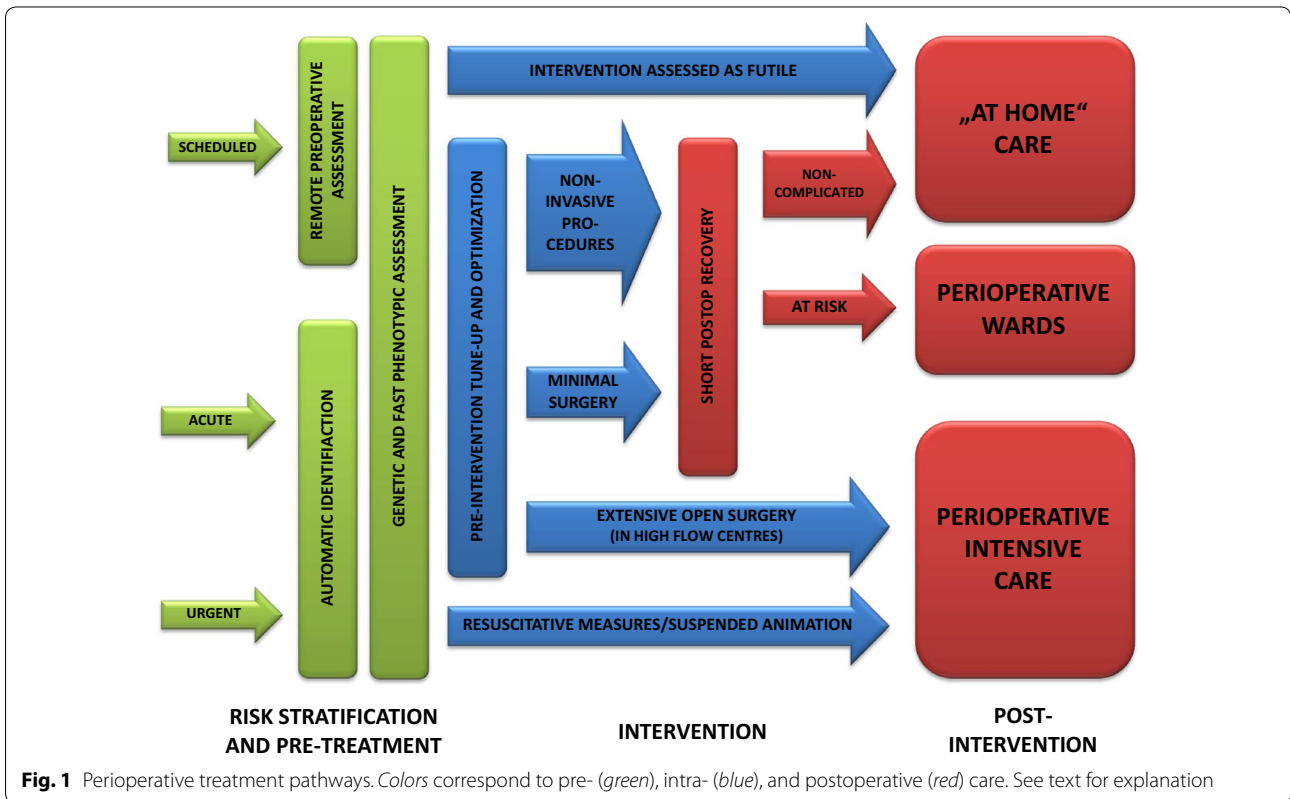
SCHEDULED

ACUTE

URGENT

REMOTE PREOPERATIVE ASSESSMENT

AUTOMATIC IDENTIFIACTION

GENETIC AND FAST PHENOTYPIC ASSESSMENT

INTERVENTION ASSESSED AS FUTILE

PRE-INTERVENTION TUNE-UP AND OPTIMIZATION

NON-INVASIVE PROCEDURES

MINIMAL SURGERY

SHORT POSTOP RECOVERY

NON-COMPLICATED

AT RISK

EXTENSIVE OPEN SURGERY (IN HIGH FLOW CENTRES)

RESUSCITATIVE MEASURES/SUSPENDED ANIMATION

„AT HOME“ CARE

PERIOPERATIVE WARDS

PERIOPERATIVE INTENSIVE CARE

RISK STRATIFICATION AND PRE-TREATMENT

INTERVENTION

POST-INTERVENTION

**Fig. 1** Perioperative treatment pathways. *Colors* correspond to pre- (*green*), intra- (*blue*), and postoperative (*red*) care. See text for explanation